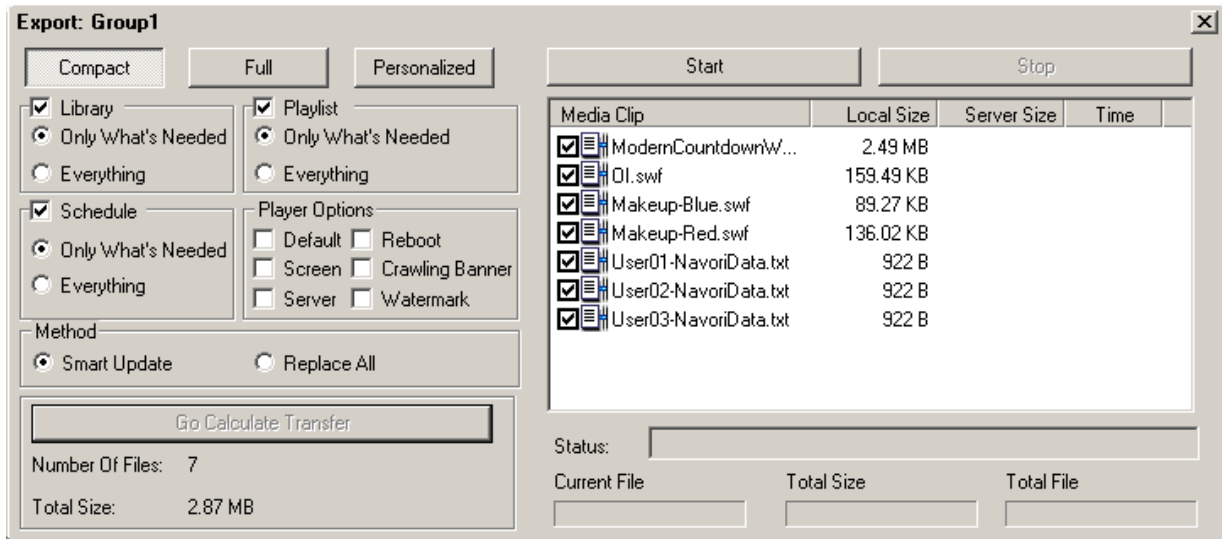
Export: Group1

Compact | Full | Personalized | Start | Stop

Library
Only What's Needed
Everything

Playlist
Only What's Needed
Everything

Schedule
Only What's Needed
Everything

Player Options
Default Reboot
Screen Crawling Banner
Server Watermark

Method
Smart Update Replace All

Go Calculate Transfer

Number Of Files: 7

Total Size: 2.87 MB

| Media Clip | Local Size | Server Size | Time |
|---|---|---|---|
| ModernCountdownW... | 2.49 MB | | |
| OI.swf | 159.49 KB | | |
| Makeup-Blue.swf | 89.27 KB | | |
| Makeup-Red.swf | 136.02 KB | | |
| User01-NavoriData.txt | 922 B | | |
| User02-NavoriData.txt | 922 B | | |
| User03-NavoriData.txt | 922 B | | |

Status:

Current File | Total Size | Total File